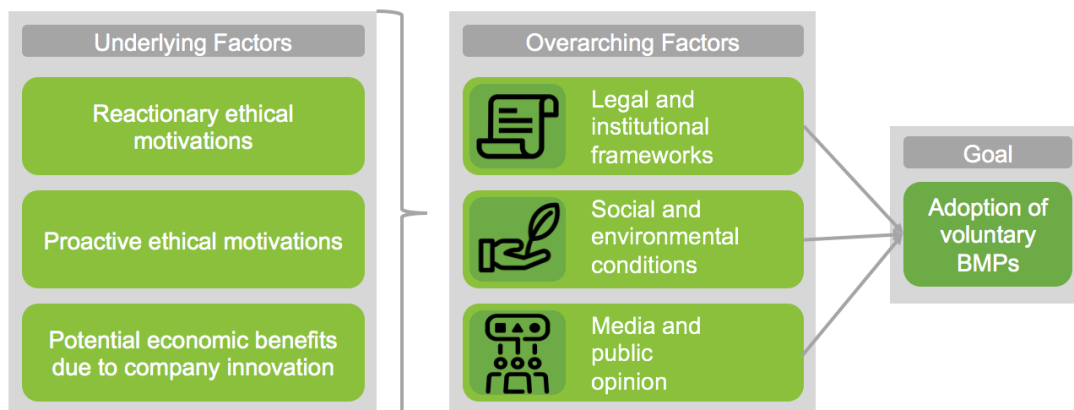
Underlying Factors

Reactionary ethical motivations

Proactive ethical motivations

Potential economic benefits due to company innovation

Overarching Factors

Legal and institutional frameworks

Social and environmental conditions

Media and public opinion

Goal

Adoption of voluntary BMPs